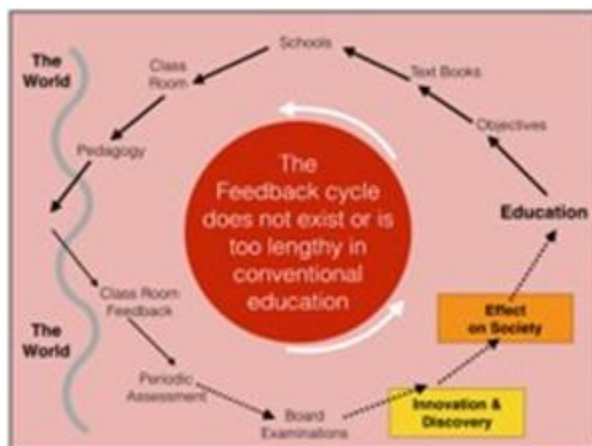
The World

Schools

Class Room

Text Books

Objectives

Pedagogy

The Feedback cycle does not exist or is too lengthy in conventional education

Education

Class Room Feedback

The World

Effect on Society

Periodic Assessment

Innovation & Discovery

Board Examinations